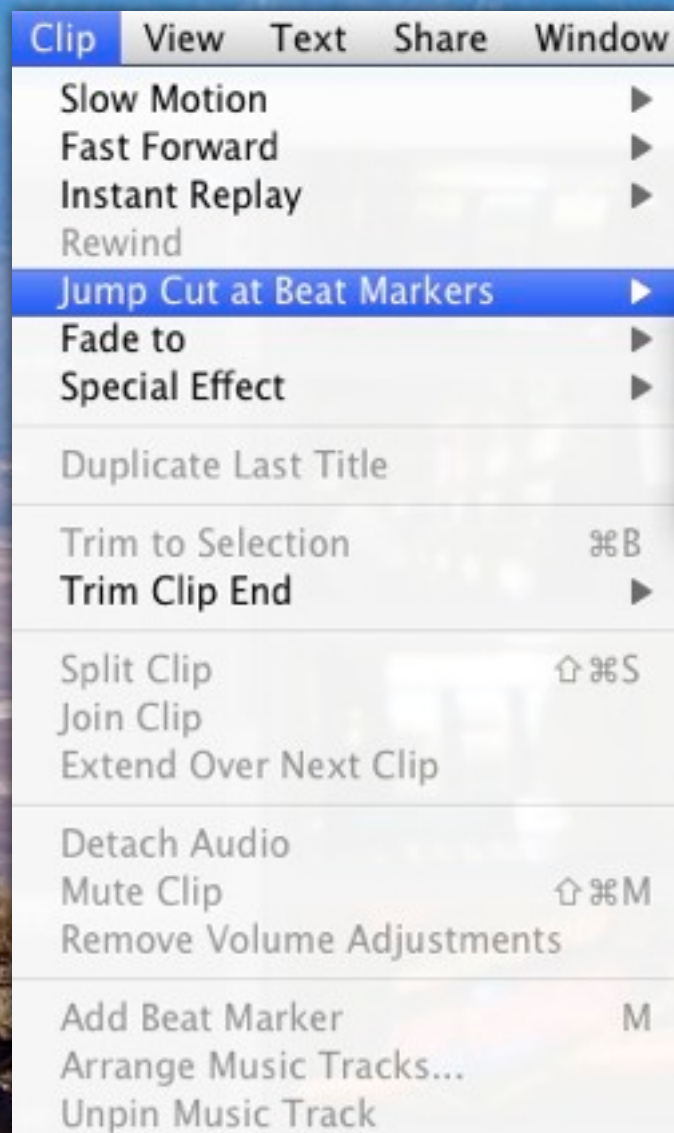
Clip View Text Share Window

Slow Motion
Fast Forward
Instant Replay
Rewind
Jump Cut at Beat Markers
Fade to
Special Effect

Duplicate Last Title

Trim to Selection ⌘B
Trim Clip End

Split Clip ⇧⌘S
Join Clip
Extend Over Next Clip

Detach Audio
Mute Clip ⇧⌘M
Remove Volume Adjustments

Add Beat Marker M
Arrange Music Tracks...
Unpin Music Track